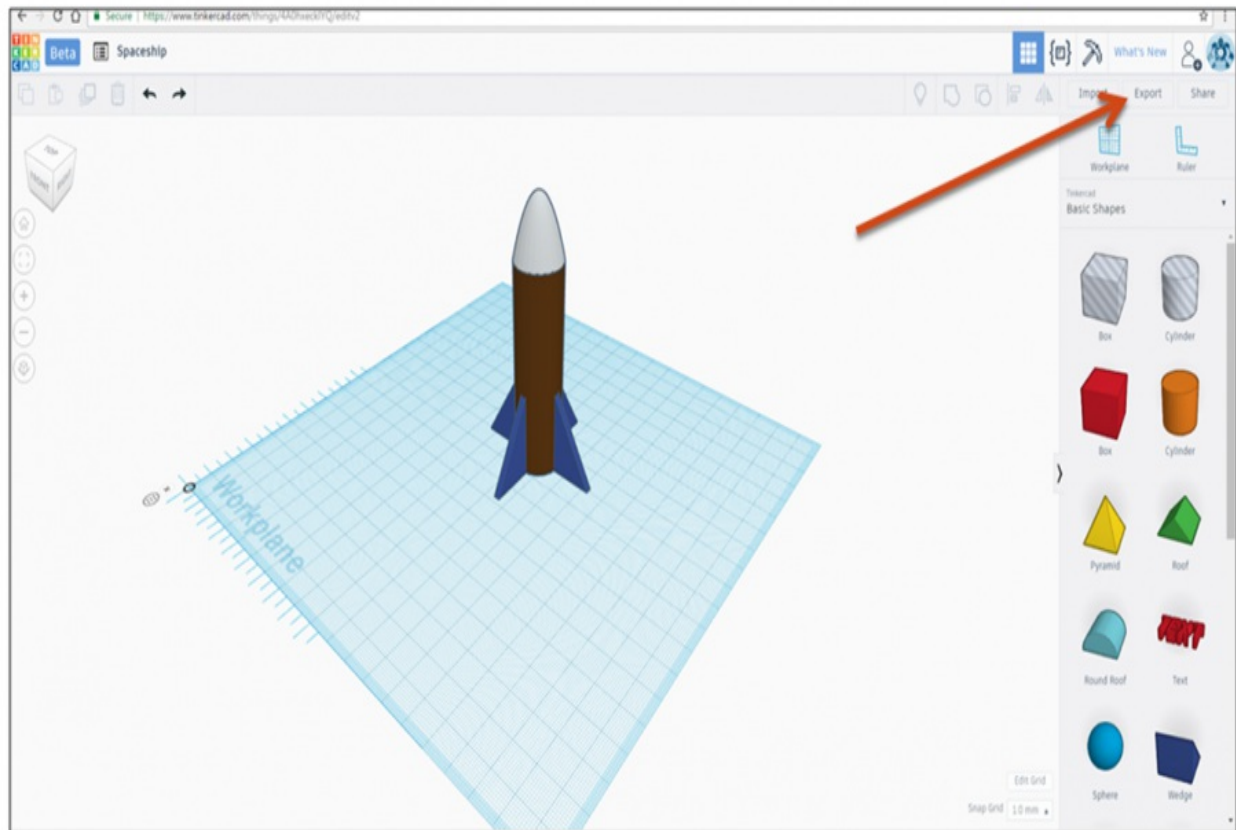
Secure | https://www.tinkercad.com/things/4A0hxeckYQ/edit
TIN KER CAD
Beta
Spaceship
What's New
Import
Export
Share
Workplane
Ruler
Tinkercad
Basic Shapes
Box
Cylinder
Box
Cylinder
Pyramid
Roof
Round Roof
Text
TEXT
Sphere
Wedge
Workplane
Edit Grid
Snap Grid 1.0 mm